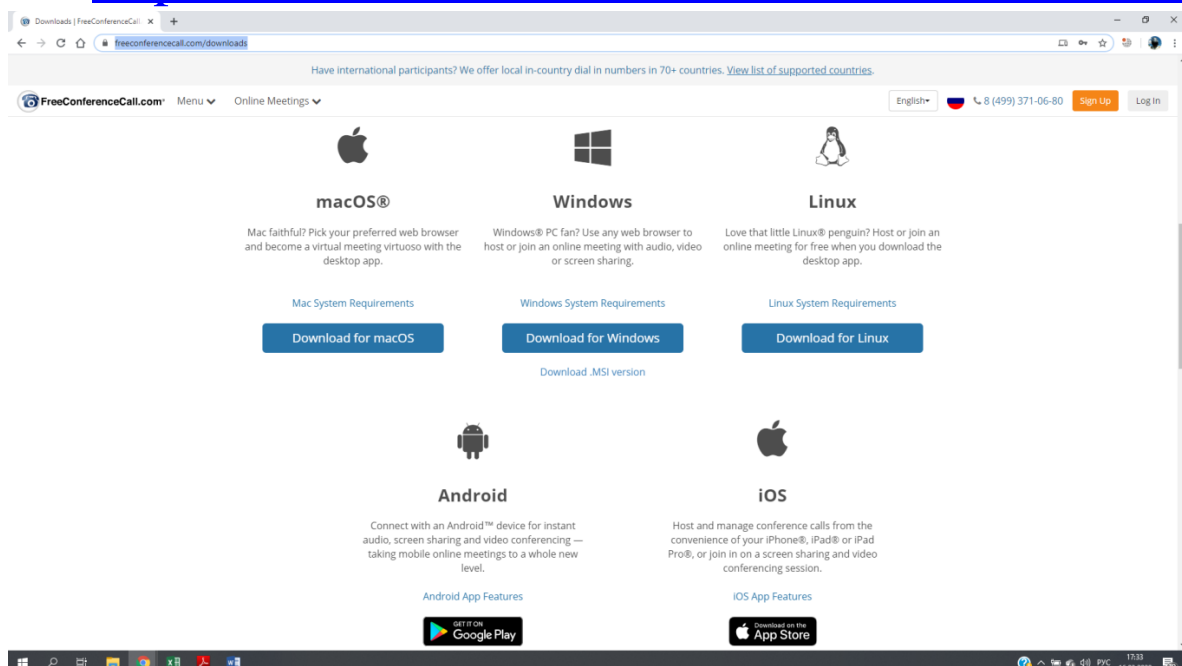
Downloads | FreeConferenceCall ×

freeconferencecall.com/downloads

Have international participants? We offer local in-country dial in numbers in 70+ countries. View list of supported countries.

FreeConferenceCall.com Menu Online Meetings

English 8 (499) 371-06-80 Sign Up Log In

macOS®

Mac faithful? Pick your preferred web browser and become a virtual meeting virtuoso with the desktop app.

Mac System Requirements

Download for macOS

Windows

Windows® PC fan? Use any web browser to host or join an online meeting with audio, video or screen sharing.

Windows System Requirements

Download for Windows

Download .MSI version

Linux

Love that little Linux® penguin? Host or join an online meeting for free when you download the desktop app.

Linux System Requirements

Download for Linux

Android

Connect with an Android™ device for instant audio, screen sharing and video conferencing — taking mobile online meetings to a whole new level.

Android App Features

GET IT ON Google Play

iOS

Host and manage conference calls from the convenience of your iPhone®, iPad® or iPad Pro®, or join in on a screen sharing and video conferencing session.

iOS App Features

Download on the App Store

РУС 17:33